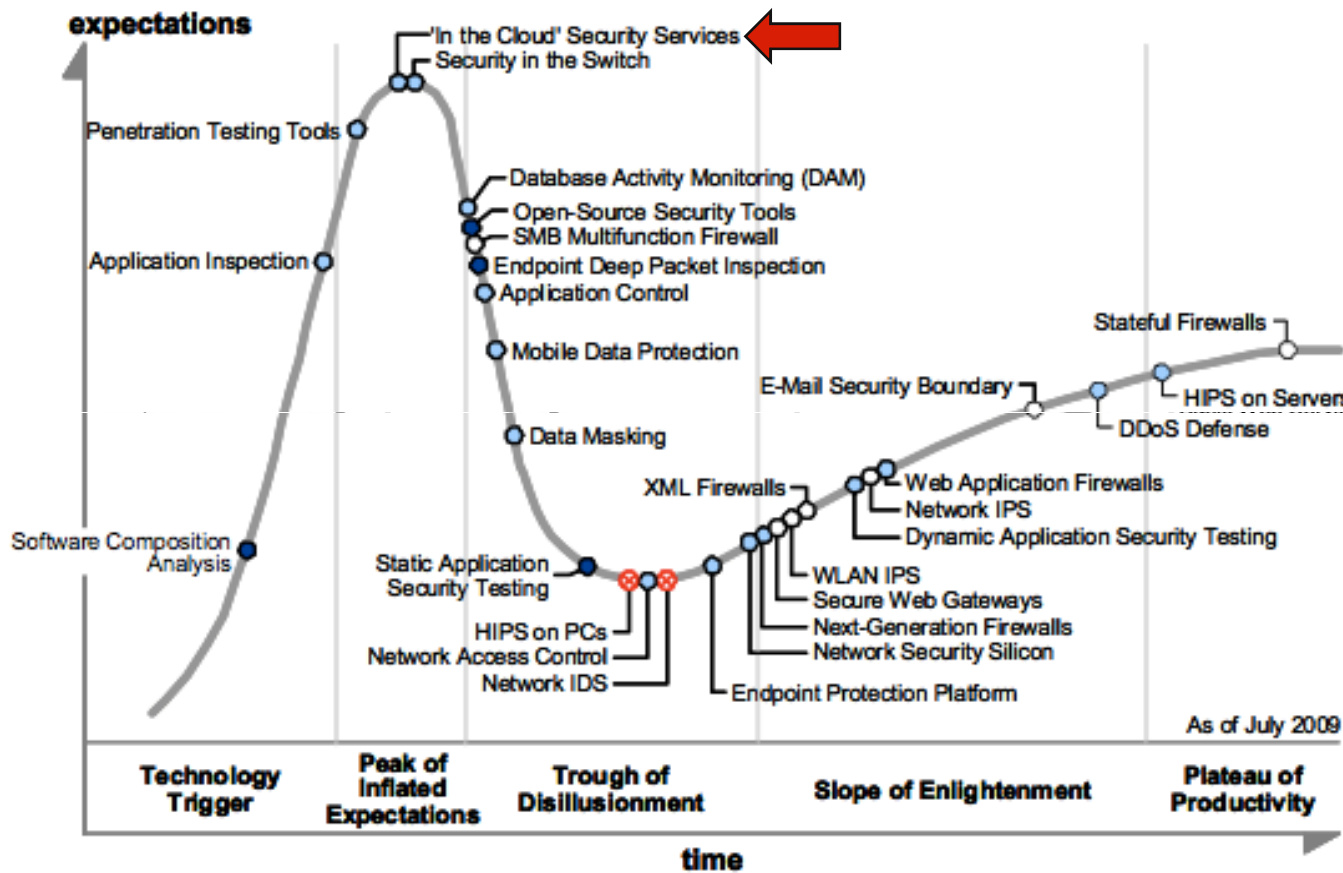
expectations

'In the Cloud' Security Services
Security in the Switch
Penetration Testing Tools
Database Activity Monitoring (DAM)
Open-Source Security Tools
SMB Multifunction Firewall
Application Inspection
Endpoint Deep Packet Inspection
Application Control
Mobile Data Protection
Stateful Firewalls
E-Mail Security Boundary
HIPS on Servers
DDoS Defense
Data Masking
XML Firewalls
Web Application Firewalls
Network IPS
Dynamic Application Security Testing
Software Composition Analysis
Static Application Security Testing
WLAN IPS
Secure Web Gateways
HIPS on PCs
Next-Generation Firewalls
Network Access Control
Network Security Silicon
Network IDS
Endpoint Protection Platform
As of July 2009

Technology Trigger
Peak of Inflated Expectations
Trough of Disillusionment
Slope of Enlightenment
Plateau of Productivity

time